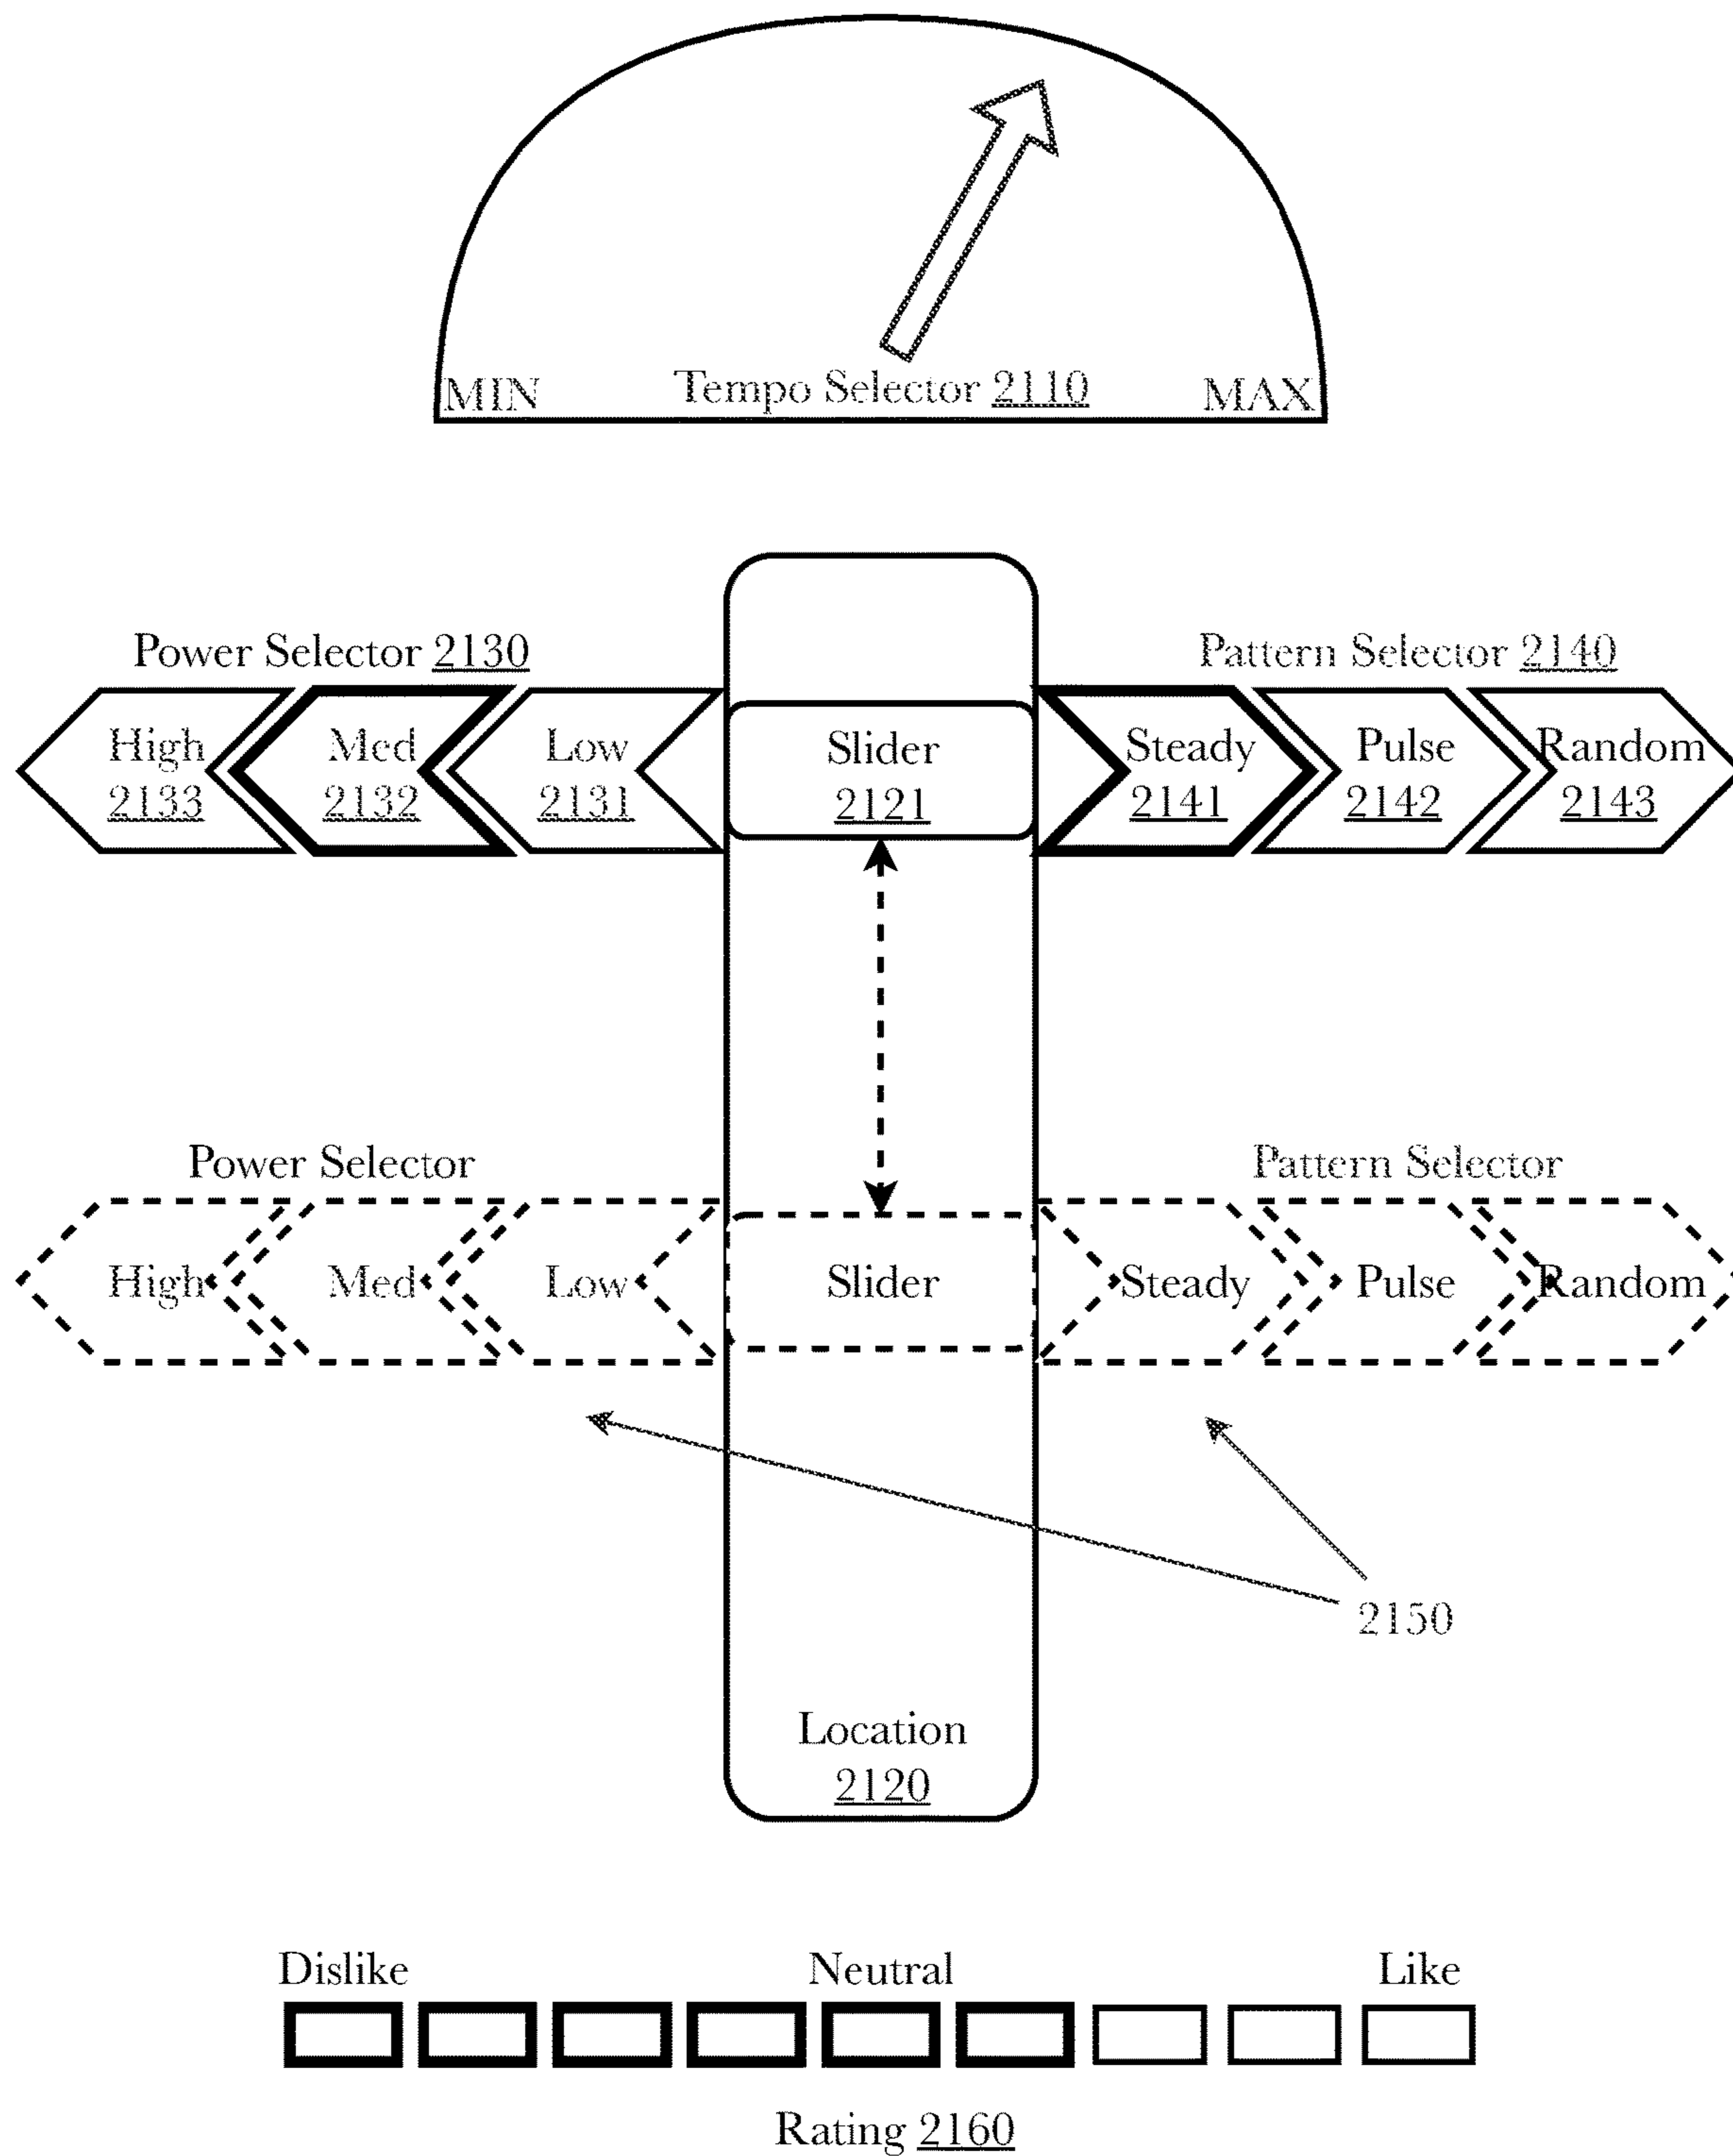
MIN Tempo Selector 2110 MAX

Power Selector 2130

High 2133

Med 2132

Low 2131

Slider 2121

Pattern Selector 2140

Steady 2141

Pulse 2142

Random 2143

Power Selector

High

Med

Low

Slider

Pattern Selector

Steady

Pulse

Random

2150

Location 2120

Dislike

Neutral

Like

Rating 2160